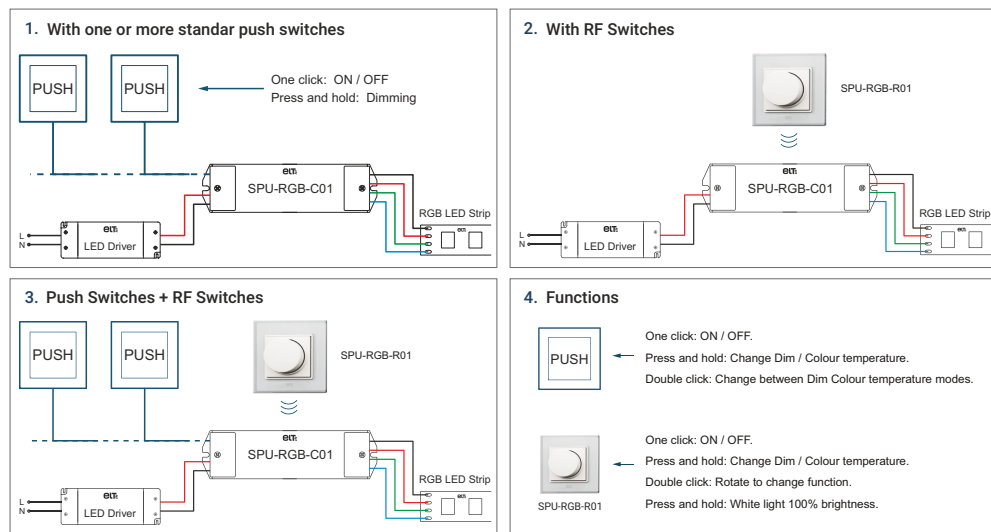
1. With one or more standar push switches

PUSH

PUSH

One click: ON / OFF
Press and hold: Dimming

elt

SPU-RGB-C01

RGB LED Strip

L
N

elt

LED Driver

2. With RF Switches

SPU-RGB-R01

elt

SPU-RGB-C01

RGB LED Strip

L
N

LED Driver

3. Push Switches + RF Switches

PUSH

PUSH

SPU-RGB-R01

elt

SPU-RGB-C01

RGB LED Strip

L
N

elt

LED Driver

4. Functions

PUSH

One click: ON / OFF.
Press and hold: Change Dim / Colour temperature.
Double click: Change between Dim Colour temperature modes.

SPU-RGB-R01

One click: ON / OFF.
Press and hold: Change Dim / Colour temperature.
Double click: Rotate to change function.
Press and hold: White light 100% brightness.